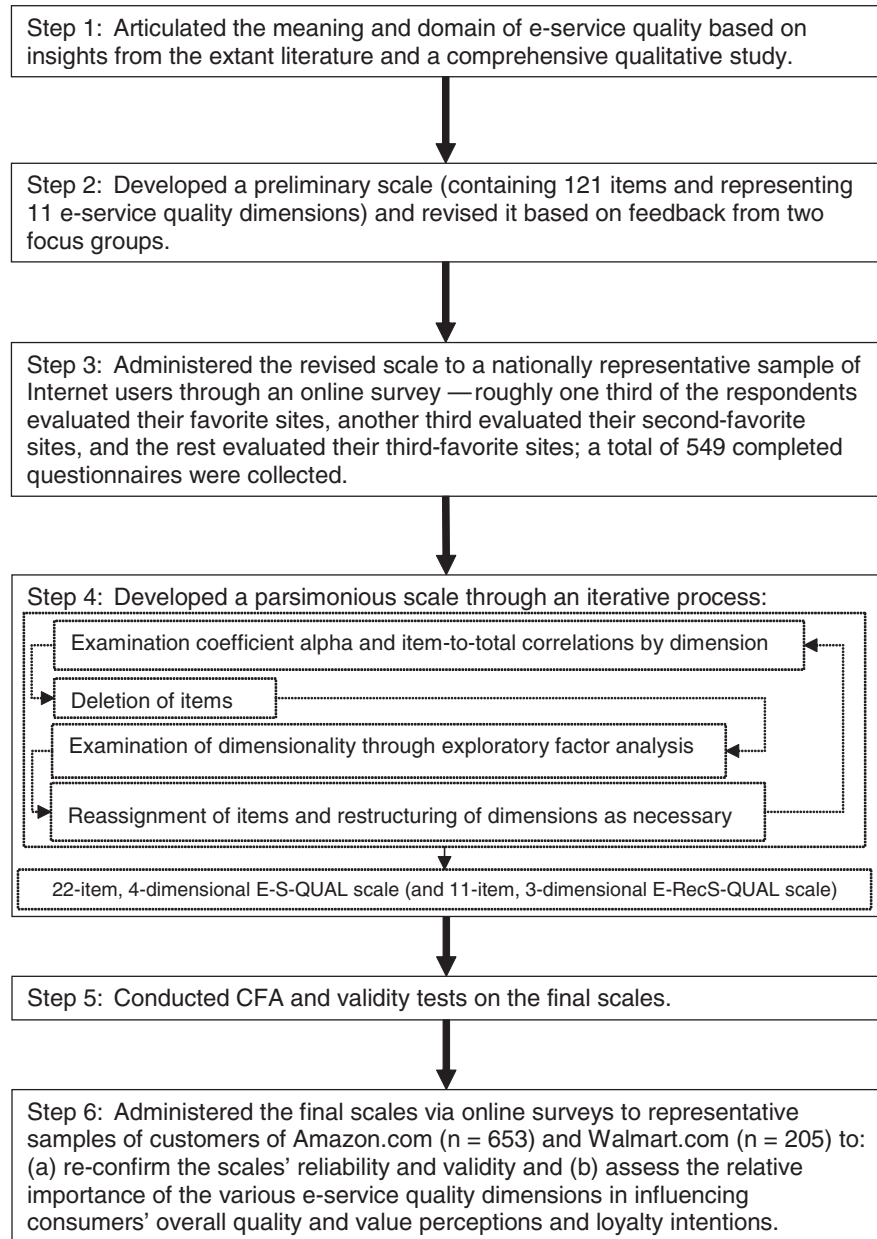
Step 1: Articulated the meaning and domain of e-service quality based on insights from the extant literature and a comprehensive qualitative study.

Step 2: Developed a preliminary scale (containing 121 items and representing 11 e-service quality dimensions) and revised it based on feedback from two focus groups.

Step 3: Administered the revised scale to a nationally representative sample of Internet users through an online survey — roughly one third of the respondents evaluated their favorite sites, another third evaluated their second-favorite sites, and the rest evaluated their third-favorite sites; a total of 549 completed questionnaires were collected.

Step 4: Developed a parsimonious scale through an iterative process:

Examination coefficient alpha and item-to-total correlations by dimension

Deletion of items

Examination of dimensionality through exploratory factor analysis

Reassignment of items and restructuring of dimensions as necessary

22-item, 4-dimensional E-S-QUAL scale (and 11-item, 3-dimensional E-RecS-QUAL scale)

Step 5: Conducted CFA and validity tests on the final scales.

Step 6: Administered the final scales via online surveys to representative samples of customers of Amazon.com (n = 653) and Walmart.com (n = 205) to: (a) re-confirm the scales' reliability and validity and (b) assess the relative importance of the various e-service quality dimensions in influencing consumers' overall quality and value perceptions and loyalty intentions.